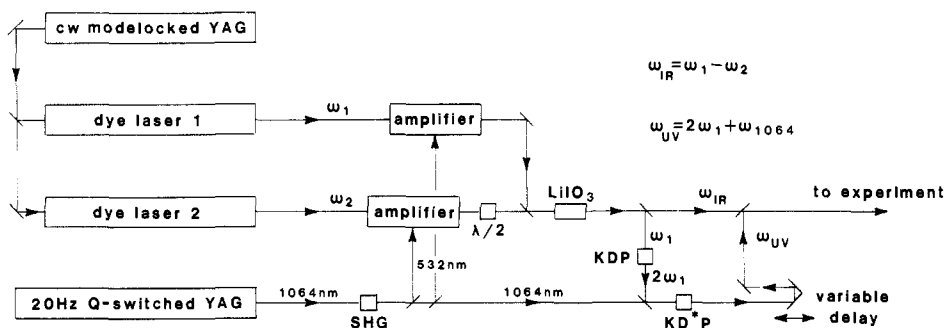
cw modelocked YAG

$\omega_{IR}=\omega_1-\omega_2$

dye laser 1

$\omega_1$

amplifier

$\omega_{UV}=2\omega_1+\omega_{1064}$

dye laser 2

$\omega_2$

amplifier

$\lambda/2$

$LiIO_3$

$\omega_{IR}$

to experiment

$\omega_1$

$\omega_{UV}$

KDP

532nm

$2\omega_1$

20Hz Q-switched YAG

1064nm

1064nm

SHG

$KD^*P$

variable delay